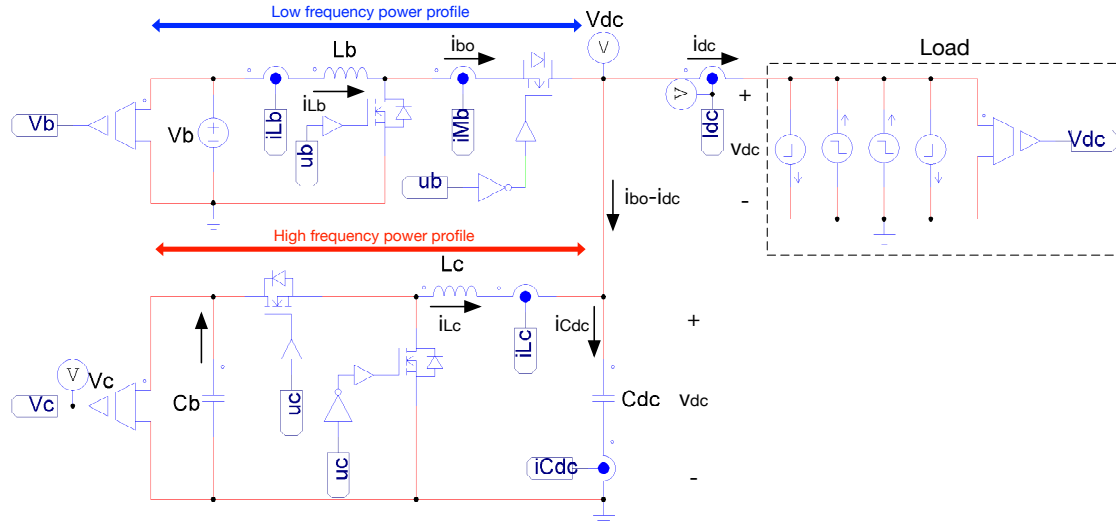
Low frequency power profile

Vdc

Lb

ibo

idc

Load

V

V

+

Vb

Vb

iLb

iLb

iMb

idc

Vdc

Vdc

ub

ub

ibo-idc

-

High frequency power profile

Lc

iLc

iCdc

+

iLc

V

Vc

Cb

Vc

uc

Cdc

Vdc

uc

iCdc

-